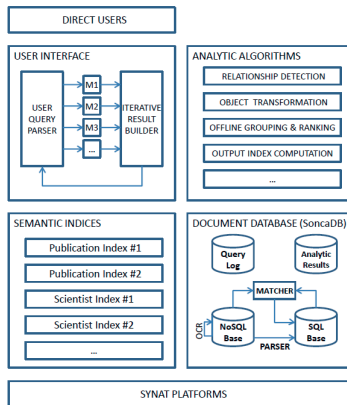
DIRECT USERS

USER INTERFACE

USER QUERY PARSER

M1

M2

M3

...

ITERATIVE RESULT BUILDER

ANALYTIC ALGORITHMS

RELATIONSHIP DETECTION

OBJECT TRANSFORMATION

OFFLINE GROUPING & RANKING

OUTPUT INDEX COMPUTATION

...

SEMANTIC INDICES

Publication Index #1

Publication Index #2

Scientist Index #1

Scientist Index #2

...

DOCUMENT DATABASE (SoncaDB)

Query Log

Analytic Results

MATCHER

OCR

NoSQL Base

SQL Base

PARSER

SYNAT PLATFORMS